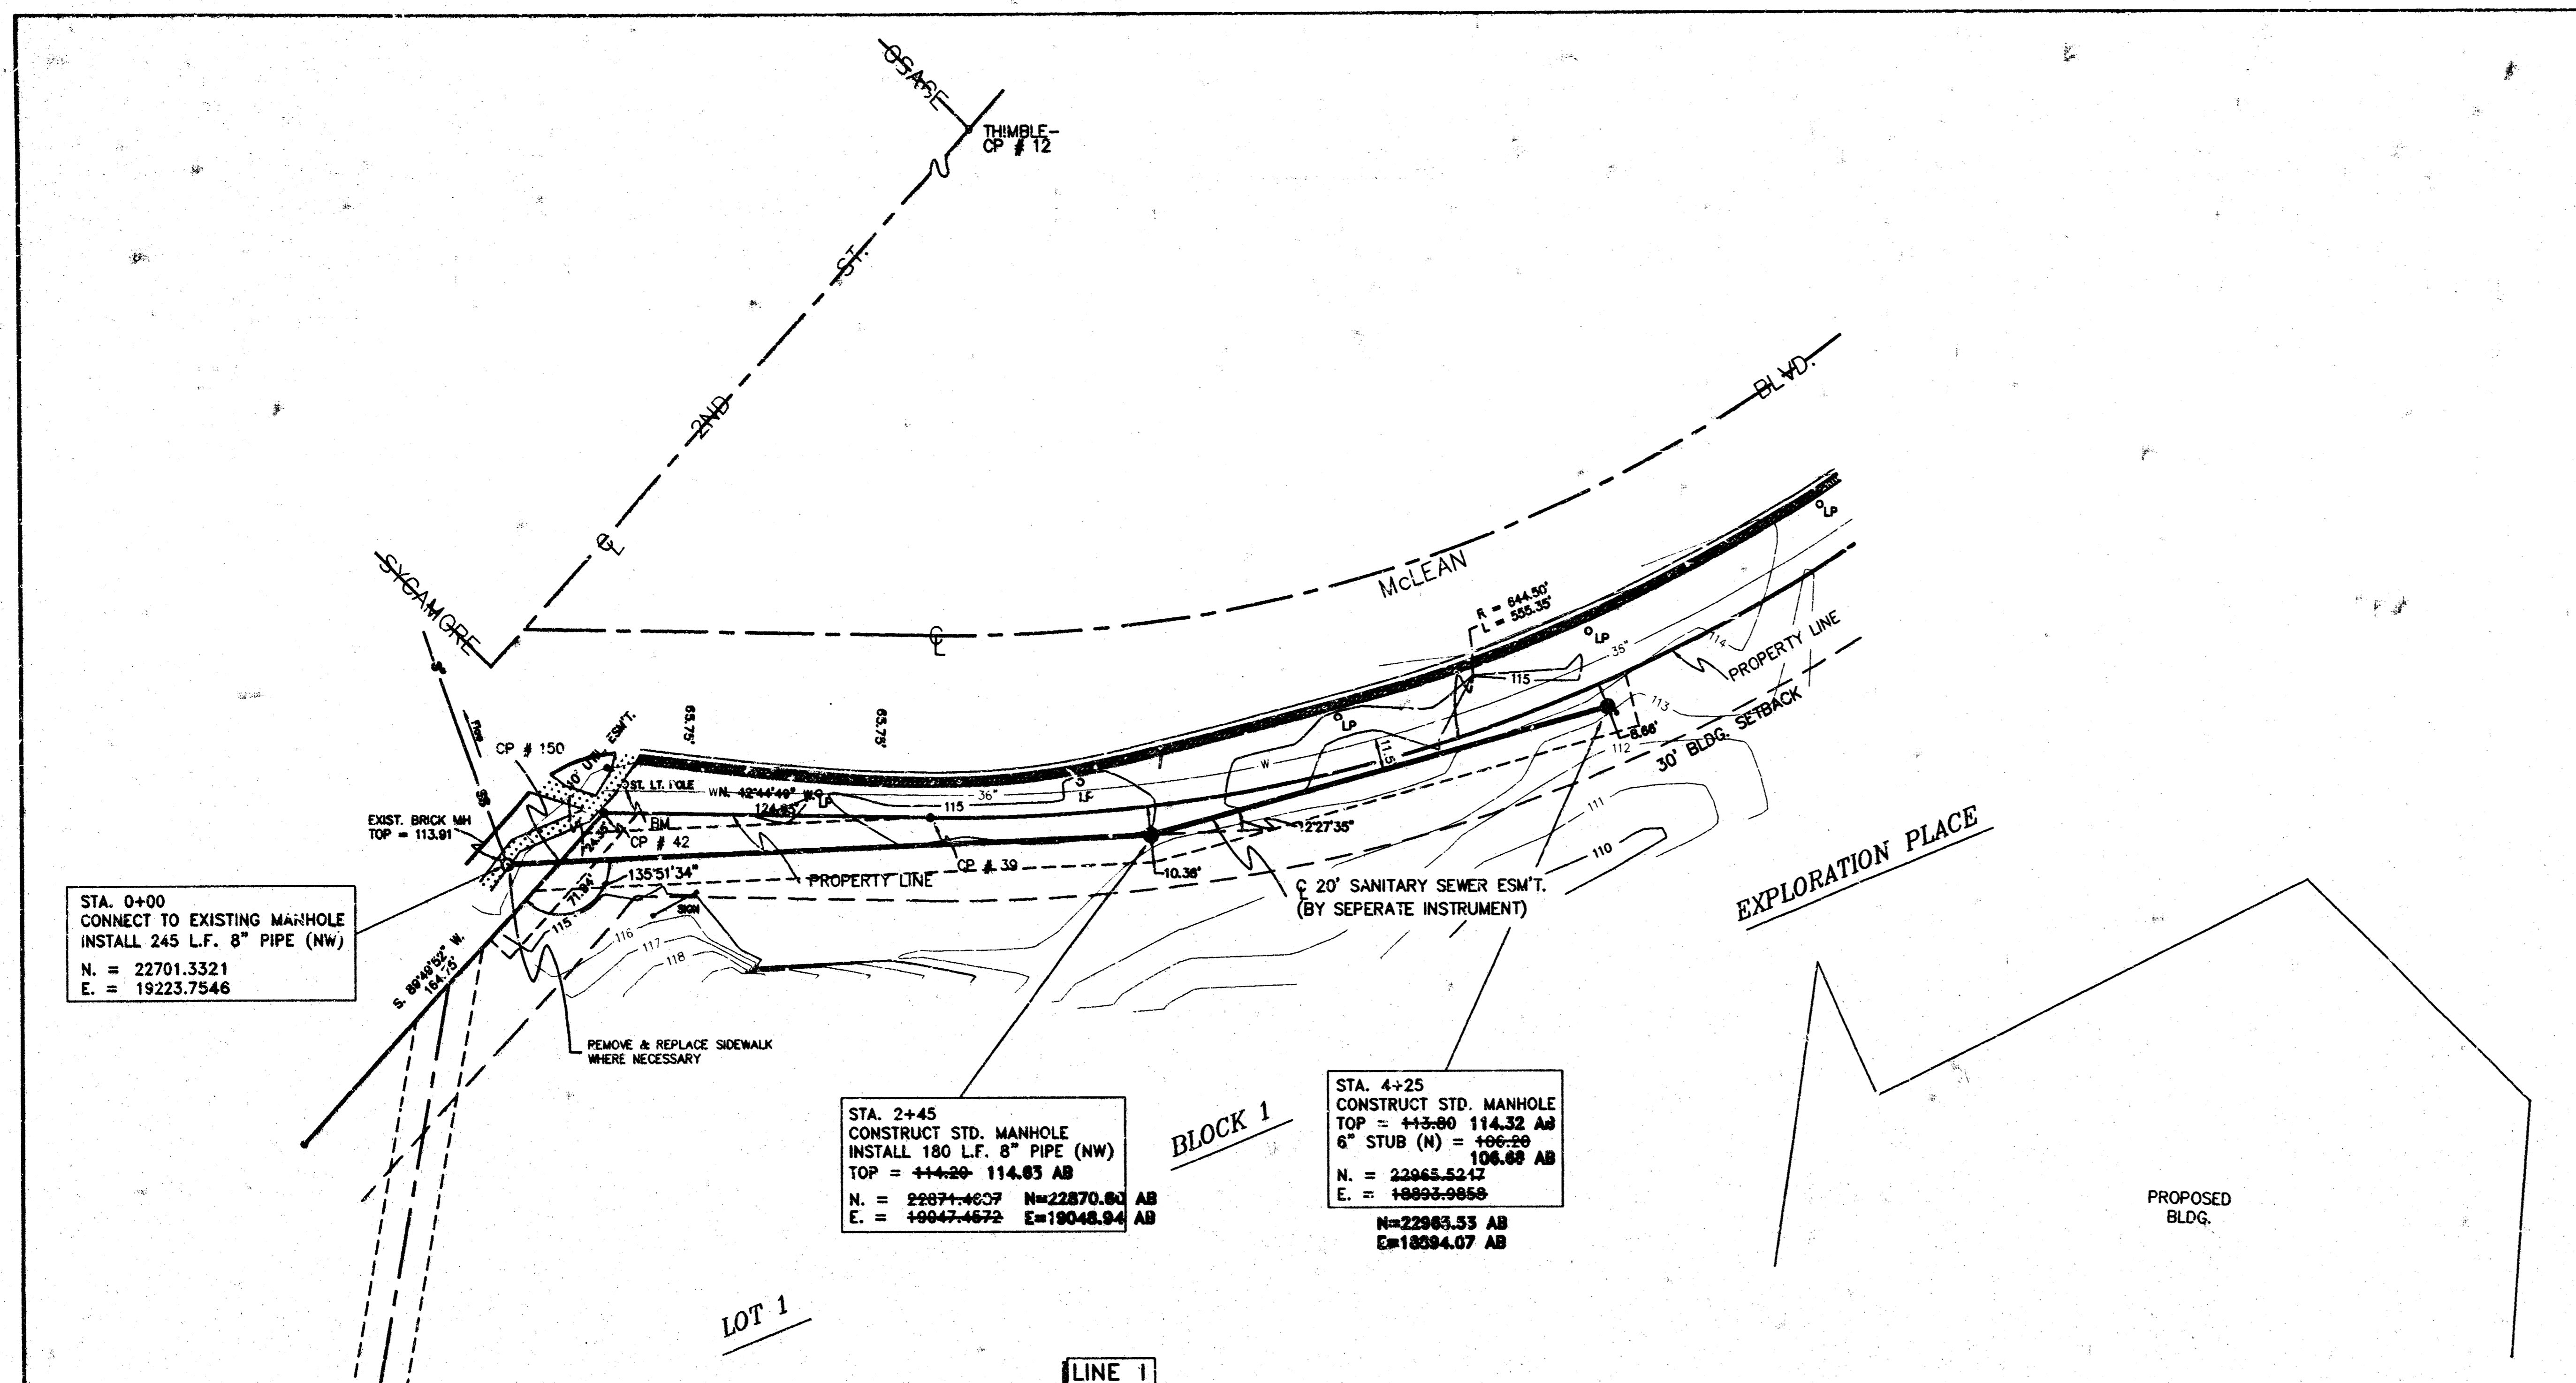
OSAGE

THIMBLE-
CP # 12

2ND

ST.

℄

BLVD.

McLEAN

SYCAMORE

℄

R = 644.50'
L = 555.35'

LP

LP

35"

114

115

PROPERTY LINE

113

8.66'

112

30' BLDG. SETBACK

LP

11.5

W

65.75'

65.75'

CP # 150

10' UTIL. ESM'T.

ST. LT. POLE

WN. 42°44'49" W

124.85'

LP

36"

115

LP

EXIST. BRICK MH
TOP = 113.91

BM

CP # 42

CP # 39

22°27'35"

10.36'

111

110

135°51'34"

71.94'

PROPERTY LINE

℄ 20' SANITARY SEWER ESM'T.
(BY SEPERATE INSTRUMENT)

EXPLORATION PLACE

SIGN

115

116

117

118

STA. 0+00
CONNECT TO EXISTING MANHOLE
INSTALL 245 L.F. 8" PIPE (NW)
N. = 22701.3321
E. = 19223.7546

S. 89°49'52" W.
164.75'

REMOVE & REPLACE SIDEWALK
WHERE NECESSARY

STA. 2+45
CONSTRUCT STD. MANHOLE
INSTALL 180 L.F. 8" PIPE (NW)
TOP = 114.20 114.63 AB
N. = 22871.4607 N=22870.60 AB
E. = 19047.4572 E=19048.94 AB

BLOCK 1

STA. 4+25
CONSTRUCT STD. MANHOLE
TOP = 113.80 114.32 AB
6" STUB (N) = 106.20
106.68 AB
N. = 22965.5247
E. = 18893.9858
N=22963.53 AB
E=18894.07 AB

PROPOSED
BLDG.

LOT 1

LINE 1